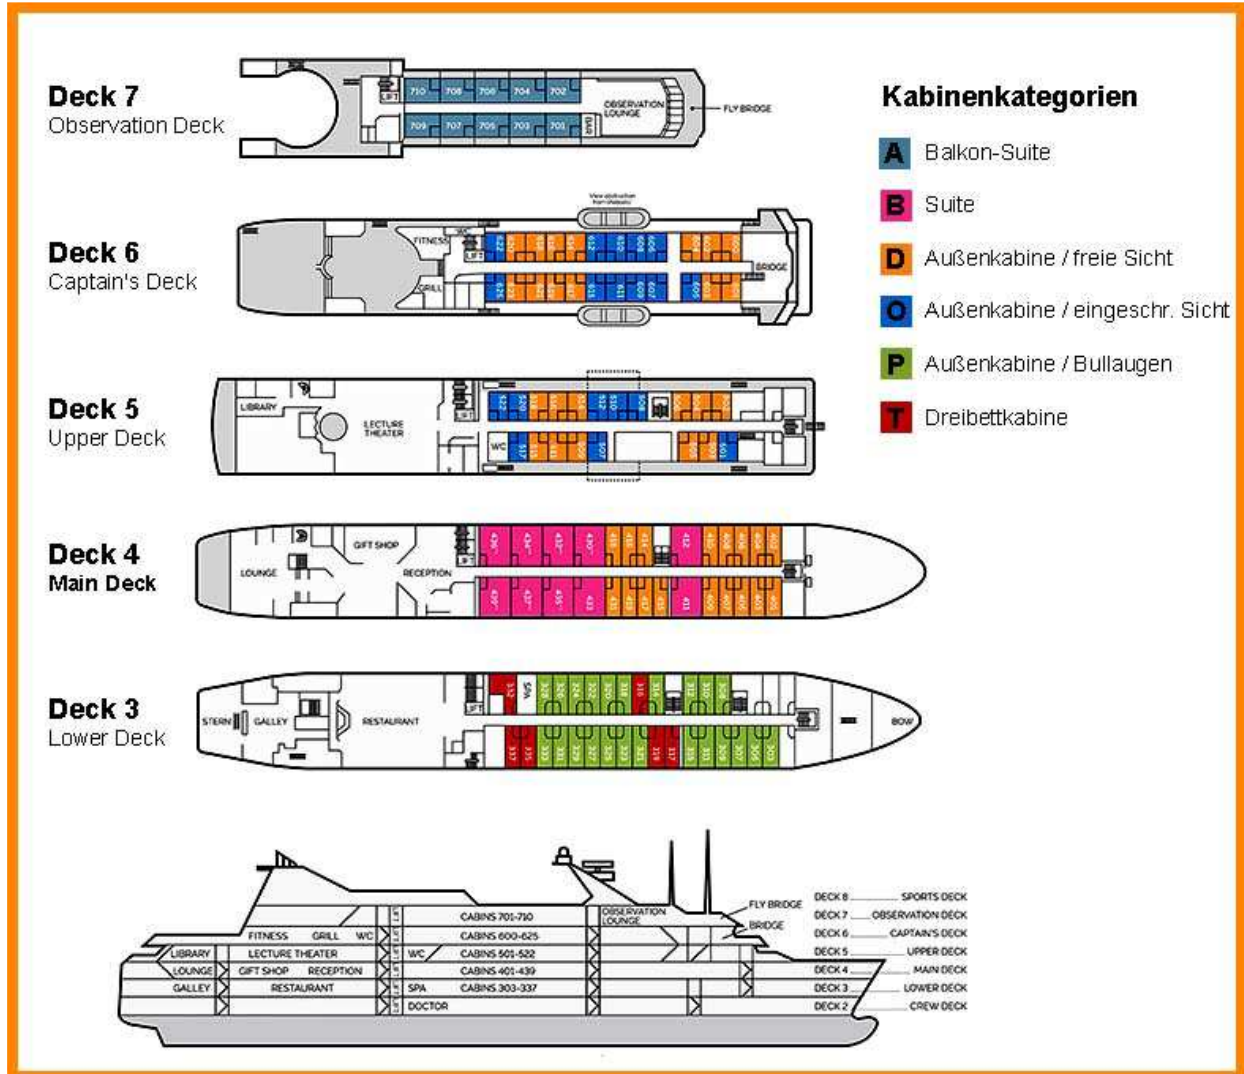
Deck 7
Observation Deck

LIFT 710 708 706 704 702 709 707 705 703 701 OBSERVATION LOUNGE FLY BRIDGE

Deck 6
Captain's Deck

View obstruction from lifeboats
FITNESS WC LIFT GRILL BRIDGE

Deck 5
Upper Deck

LIBRARY LECTURE THEATER LIFT WC

Deck 4
Main Deck

GIFT SHOP LOUNGE RECEPTION LIFT

Deck 3
Lower Deck

STERN GALLEY RESTAURANT LIFT SPA BOW

Kabinenkategorien
A Balkon-Suite
B Suite
D Außenkabine / freie Sicht
O Außenkabine / eingeschr. Sicht
P Außenkabine / Bullaugen
T Dreibettkabine

FITNESS GRILL WC LIFT LIFT CABINS 701-710 OBSERVATION LOUNGE FLY BRIDGE BRIDGE
LIBRARY LECTURE THEATER LIFT LIFT CABINS 600-625
LOUNGE GIFT SHOP RECEPTION LIFT LIFT WC CABINS 501-522
GALLEY RESTAURANT LIFT LIFT CABINS 401-439
SPA CABINS 303-337
DOCTOR

DECK 8 SPORTS DECK
DECK 7 OBSERVATION DECK
DECK 6 CAPTAIN'S DECK
DECK 5 UPPER DECK
DECK 4 MAIN DECK
DECK 3 LOWER DECK
DECK 2 CREW DECK